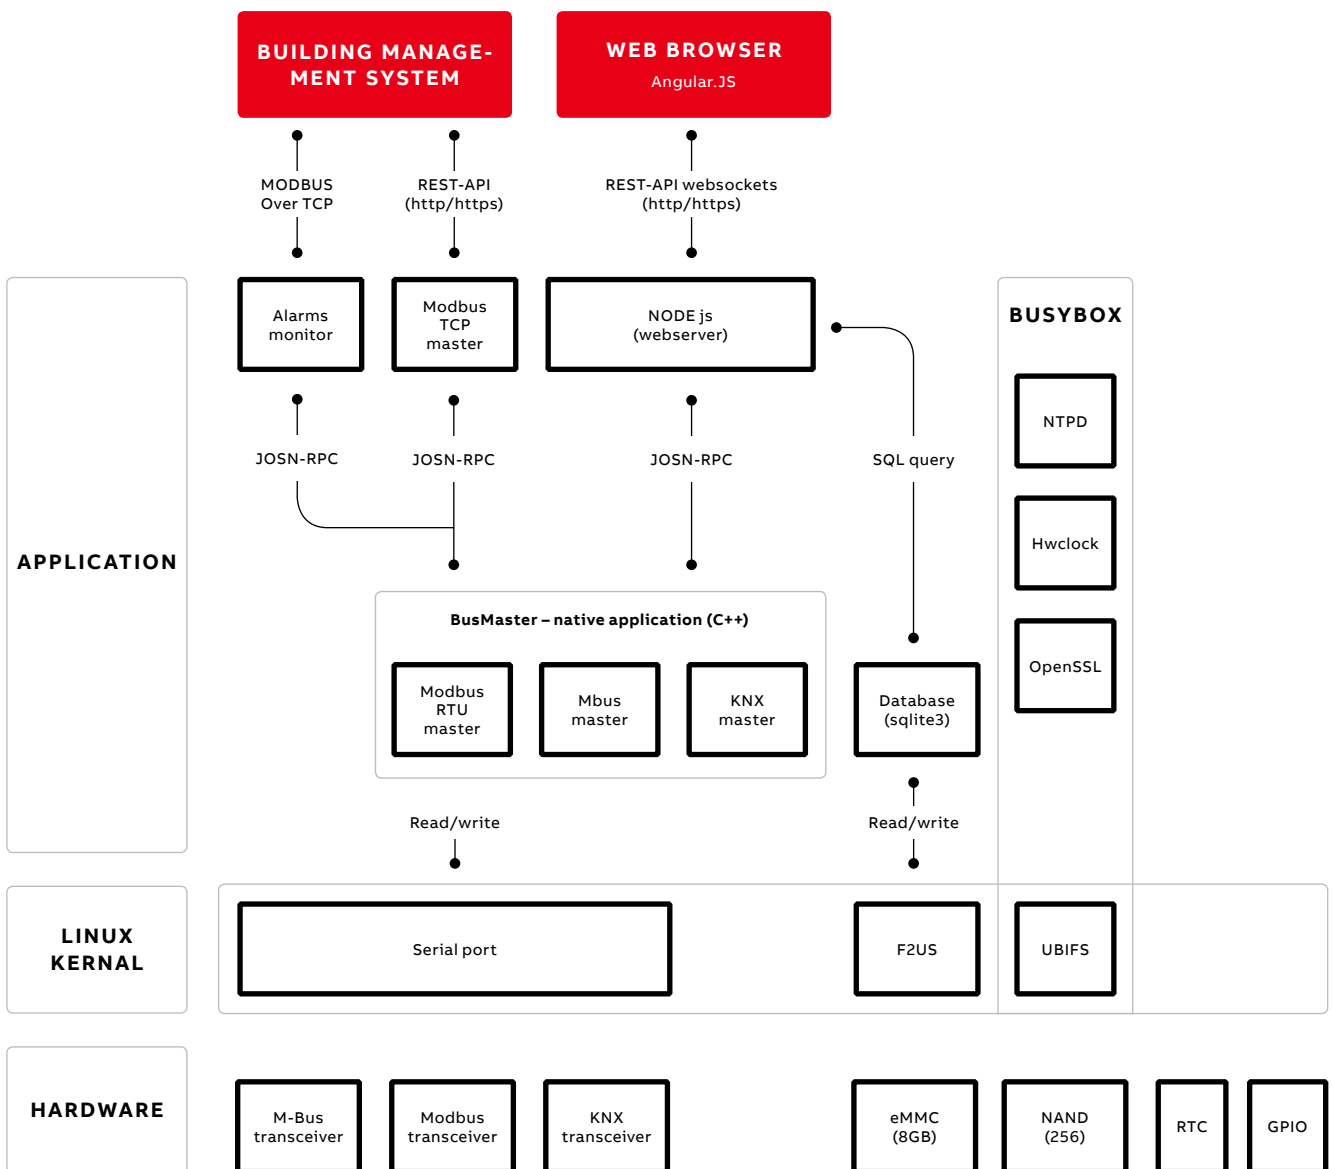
BUILDING MANAGEMENT SYSTEM

WEB BROWSER
Angular.JS

MODBUS Over TCP

REST-API (http/https)

REST-API websockets (http/https)

APPLICATION

Alarms monitor

Modbus TCP master

NODE js (webserver)

BUSYBOX

NTPD

Hwclock

OpenSSL

JOSN-RPC

JOSN-RPC

JOSN-RPC

SQL query

BusMaster – native application (C++)

Modbus RTU master

Mbus master

KNX master

Database (sqlite3)

Read/write

Read/write

LINUX KERNAL

Serial port

F2US

UBIFS

HARDWARE

M-Bus transceiver

Modbus transceiver

KNX transceiver

eMMC (8GB)

NAND (256)

RTC

GPIO